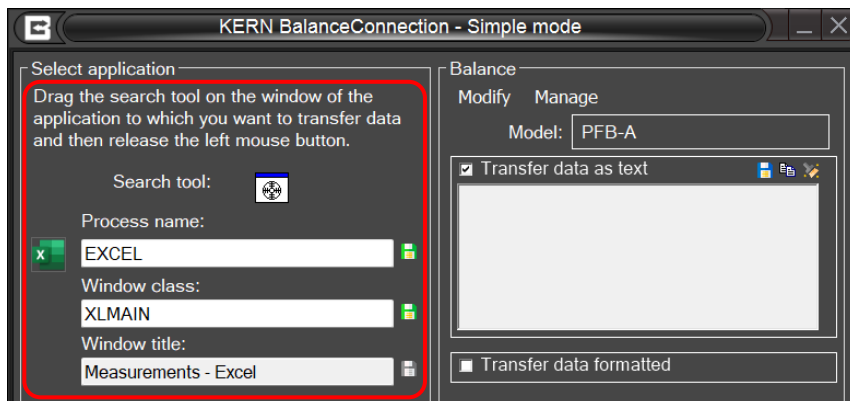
KERN BalanceConnection - Simple mode

Select application

Drag the search tool on the window of the application to which you want to transfer data and then release the left mouse button.

Search tool:

Process name:

EXCEL

Window class:

XLMAIN

Window title:

Measurements - Excel

Balance

Modify Manage

Model: PFB-A

Transfer data as text

Transfer data formatted